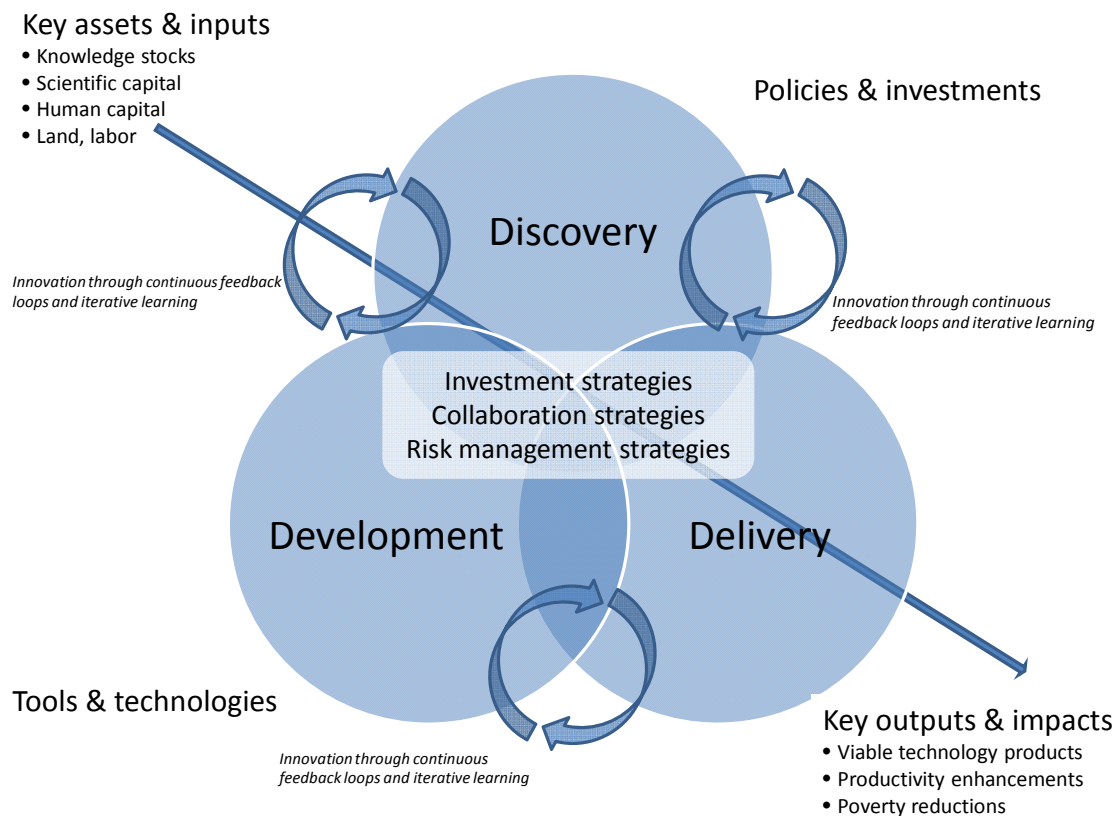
Key assets & inputs
• Knowledge stocks
• Scientific capital
• Human capital
• Land, labor

Policies & investments

Discovery

Innovation through continuous feedback loops and iterative learning

Innovation through continuous feedback loops and iterative learning

Investment strategies
Collaboration strategies
Risk management strategies

Development

Delivery

Tools & technologies

Innovation through continuous feedback loops and iterative learning

Key outputs & impacts
• Viable technology products
• Productivity enhancements
• Poverty reductions